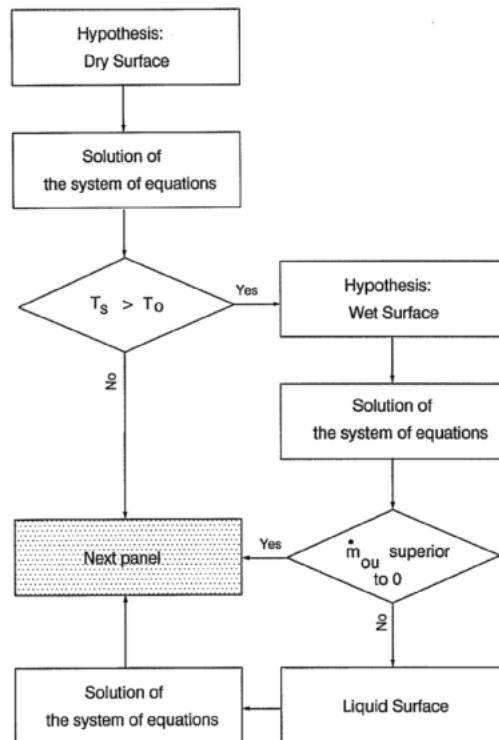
Hypothesis:
Dry Surface

Solution of
the system of equations

$T_S > T_O$

Yes

No

Hypothesis:
Wet Surface

Solution of
the system of equations

$\dot{m}_{ou}$ superior to 0

Yes

No

Next panel

Solution of
the system of equations

Liquid Surface